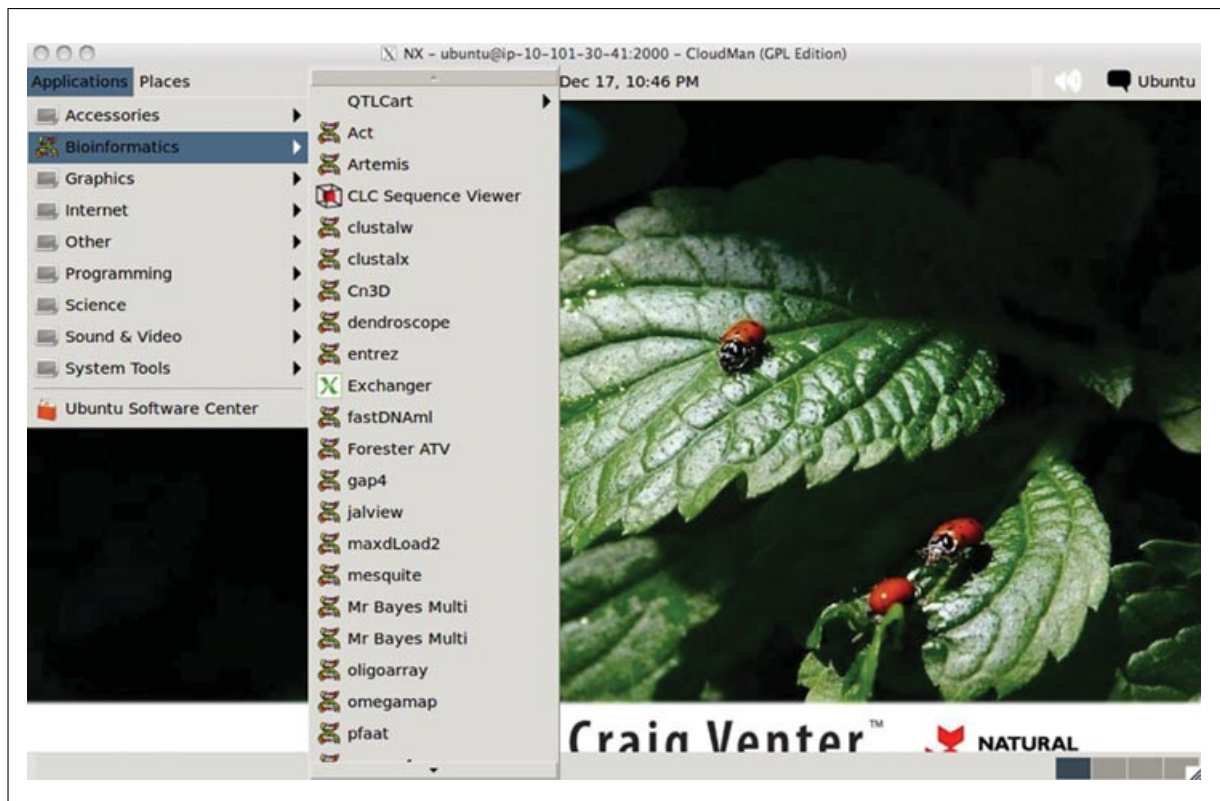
NX - ubuntu@ip-10-101-30-41:2000 - CloudMan (GPL Edition)

Applications Places

Dec 17, 10:46 PM

Ubuntu

Accessories
Bioinformatics
Graphics
Internet
Other
Programming
Science
Sound & Video
System Tools
Ubuntu Software Center

QTLCart
Act
Artemis
CLC Sequence Viewer
clustalw
clustalx
Cn3D
dendroscope
entrez
Exchanger
fastDNAml
Forester ATV
gap4
jalview
maxdLoad2
mesquite
Mr Bayes Multi
Mr Bayes Multi
oligoarray
omegamap
pfaat

Craig Venter™

NATURAL